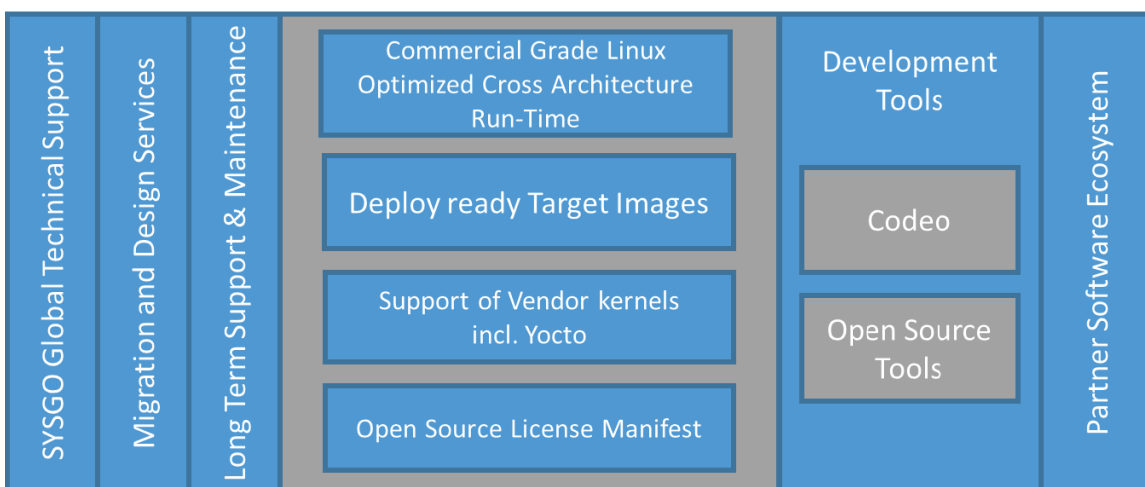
SYSGO Global Technical Support

Migration and Design Services

Long Term Support & Maintenance

Commercial Grade Linux Optimized Cross Architecture Run-Time

Deploy ready Target Images

Support of Vendor kernels incl. Yocto

Open Source License Manifest

Development Tools

Codeo

Open Source Tools

Partner Software Ecosystem